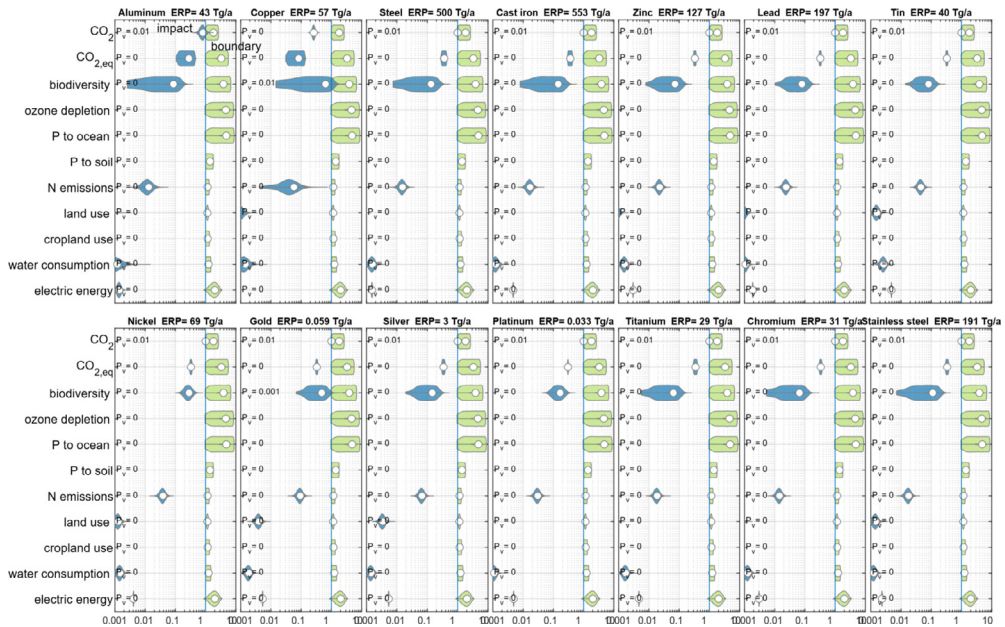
Aluminum ERP= 43 Tg/a
impact
boundary
Copper ERP= 57 Tg/a
Steel ERP= 500 Tg/a
Cast iron ERP= 553 Tg/a
Zinc ERP= 127 Tg/a
Lead ERP= 197 Tg/a
Tin ERP= 40 Tg/a

$CO_2$
$CO_{2,eq}$
biodiversity
ozone depletion
P to ocean
P to soil
N emissions
land use
cropland use
water consumption
electric energy

$P_v$ = 0.01
$P_v$ = 0
$P_v$ = 0.01

Nickel ERP= 69 Tg/a
Gold ERP= 0.059 Tg/a
Silver ERP= 3 Tg/a
Platinum ERP= 0.033 Tg/a
Titanium ERP= 29 Tg/a
Chromium ERP= 31 Tg/a
Stainless steel ERP= 191 Tg/a

$CO_2$
$CO_{2,eq}$
biodiversity
ozone depletion
P to ocean
P to soil
N emissions
land use
cropland use
water consumption
electric energy

$P_v$ = 0.01
$P_v$ = 0
$P_v$ = 0.001

0.001 0.01 0.1 1 10